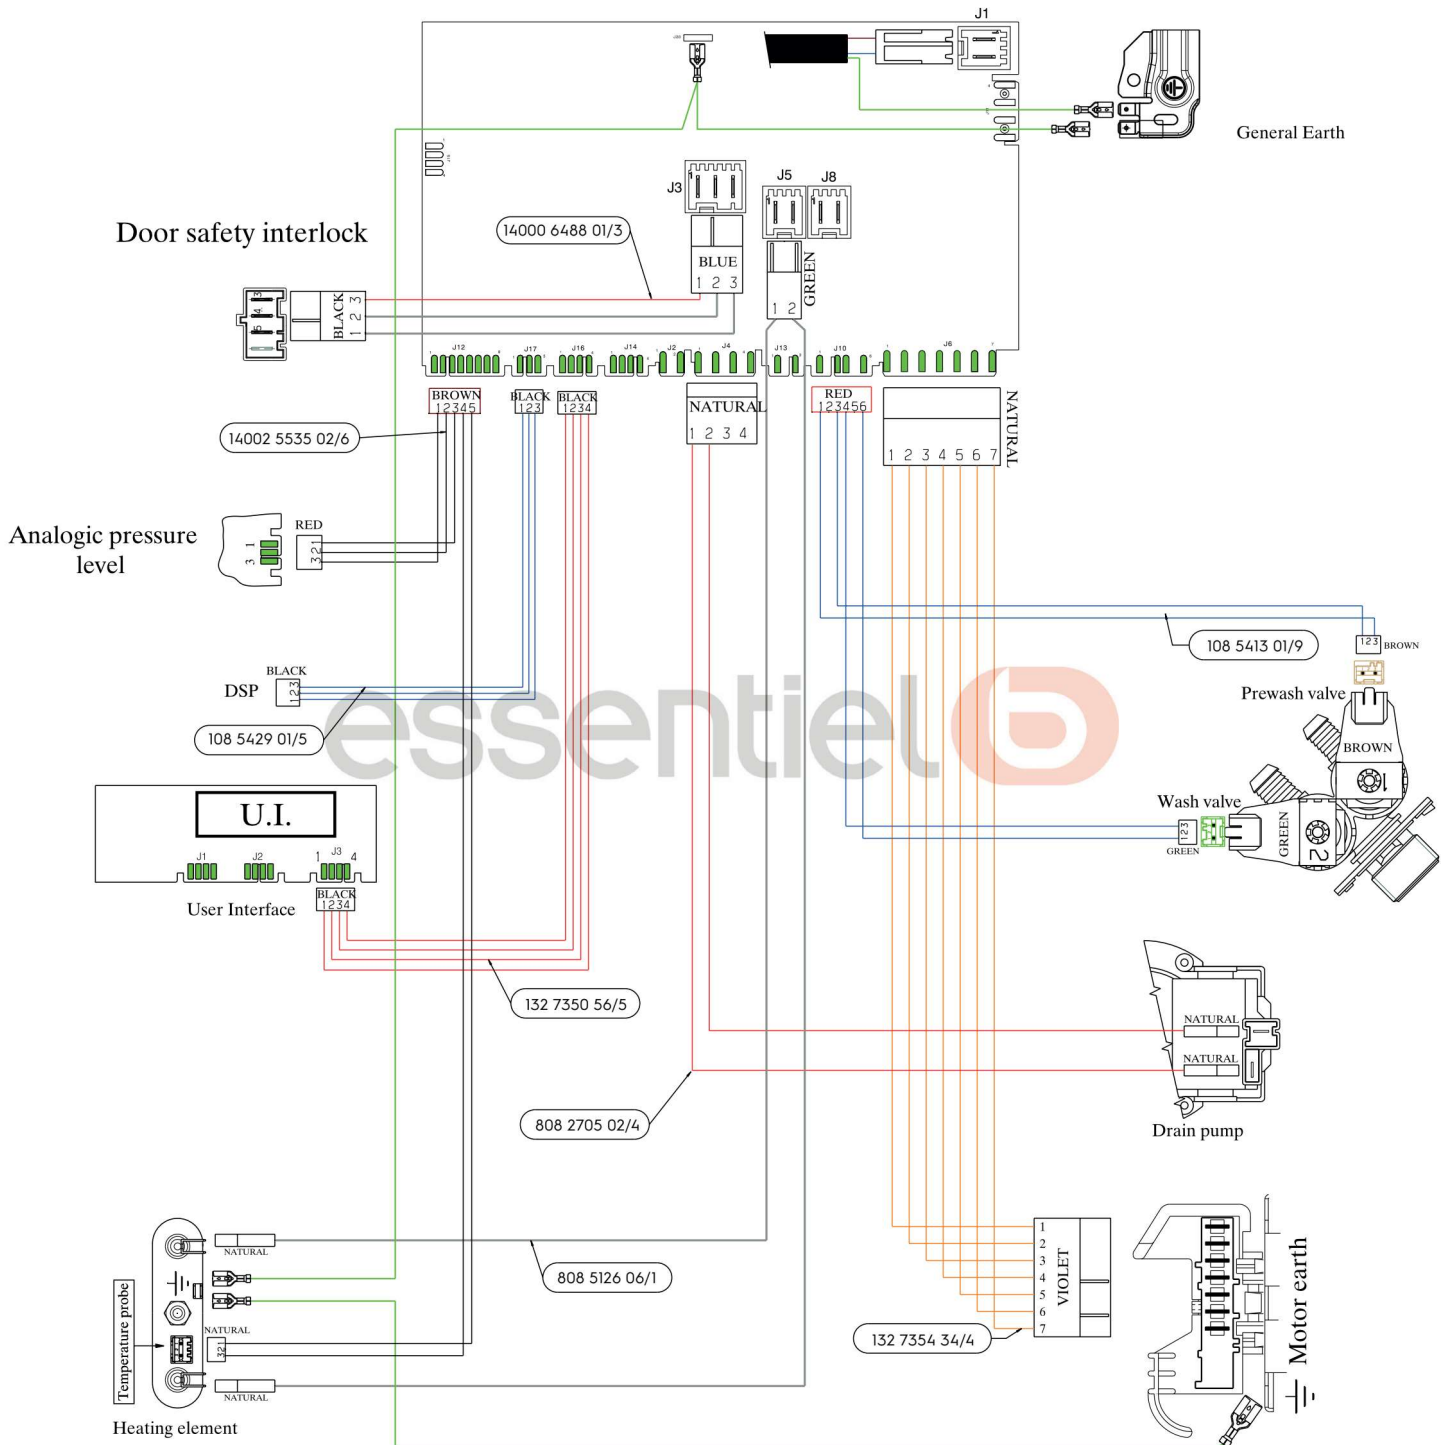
J1

General Earth

J3

J5 J8

Door safety interlock

14000 6488 01/3

BLUE
1 2 3

GREEN
1 2

BLACK
1 2 3

J12 J17 J16 J14 J2 J4 J13 J10 J6

BROWN
12345

BLACK
123

BLACK
1234

NATURAL
1 2 3 4

RED
123456

NATURAL
1 2 3 4 5 6 7

14002 5535 02/6

Analogic pressure level

RED
321

108 5413 01/9

123 BROWN

BLACK
DSP 123

Prewash valve

BROWN

108 5429 01/5

essentiel

Wash valve

123
GREEN

GREEN

U.I.

J1 J2 1 J3 4

BLACK
1234

User Interface

132 7350 56/5

NATURAL

NATURAL

Drain pump

808 2705 02/4

NATURAL

808 5126 06/1

Temperature probe

NATURAL
321

NATURAL

Heating element

1
2
3
4
5
6
7
VIOLET

132 7354 34/4

Motor earth